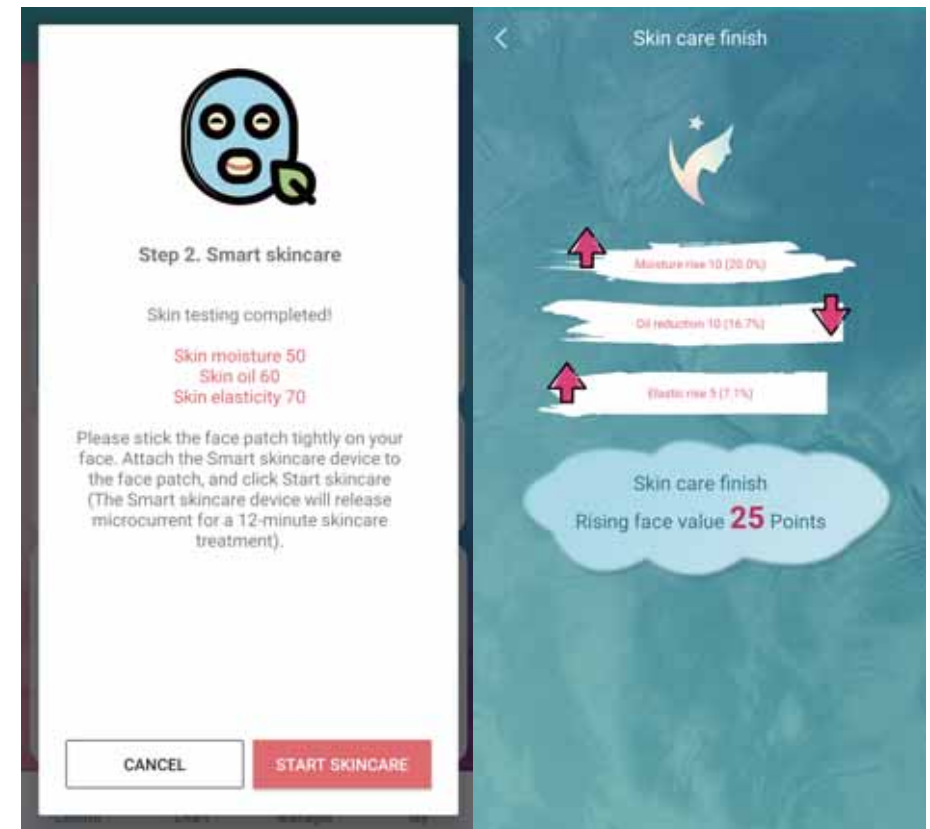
Step 2. Smart skincare

Skin testing completed!

Skin moisture 50
Skin oil 60
Skin elasticity 70

Please stick the face patch tightly on your face. Attach the Smart skincare device to the face patch, and click Start skincare (The Smart skincare device will release microcurrent for a 12-minute skincare treatment).

CANCEL

START SKINCARE

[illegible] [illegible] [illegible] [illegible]

Skin care finish

Moisture rise 10 (20.0%)

Oil reduction 10 (16.7%)

Elastic rise 5 (7.1%)

Skin care finish
Rising face value 25 Points